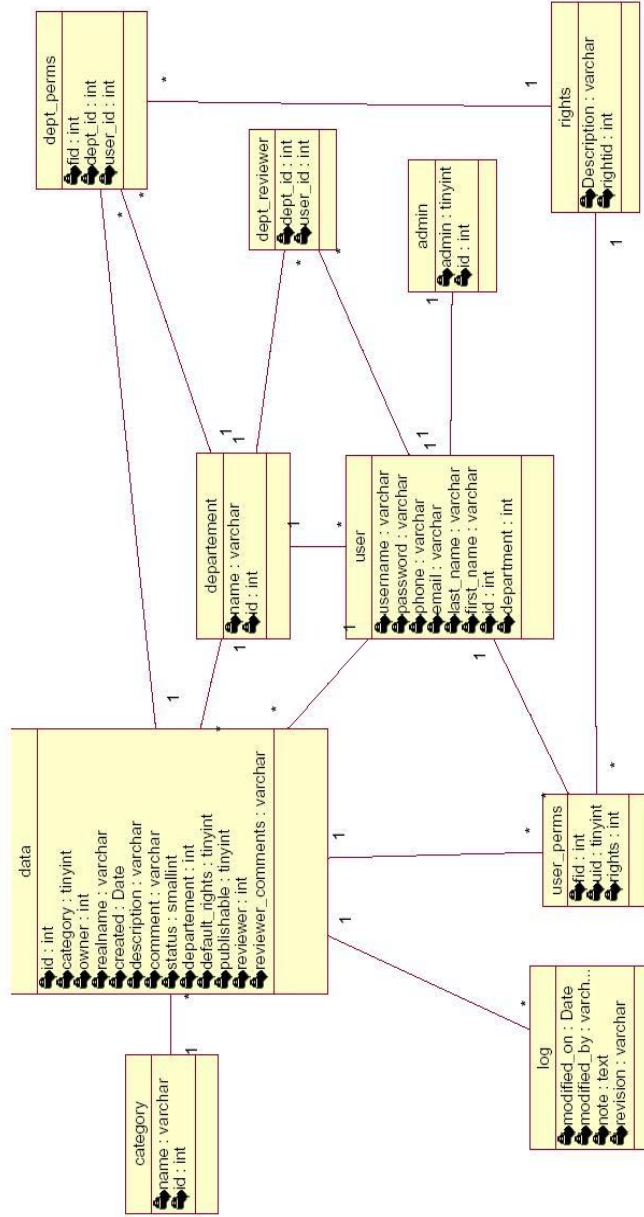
dept_perms
fid : int
dept_id : int
user_id : int

rights
Description : varchar
rightid : int

dept_reviewer
dept_id : int
user_id : int

admin
admin : tinyint
id : int

departement
name : varchar
id : int

user
username : varchar
password : varchar
phone : varchar
email : varchar
last_name : varchar
first_name : varchar
id : int
department : int

data
id : int
category : tinyint
owner : int
realname : varchar
created : Date
description : varchar
comment : varchar
status : smallint
departement : int
default_rights : tinyint
publishable : tinyint
reviewer : int
reviewer_comments : varchar

user_perms
fid : int
uid : tinyint
rights : int

category
name : varchar
id : int

log
modified_on : Date
modified_by : varch...
note : text
revision : varchar

*
1
*
*
*
*
1
1
1
1
1
1
1
*
1
1
*
*
1
1
*
*
1
*
*
1
1
*
1